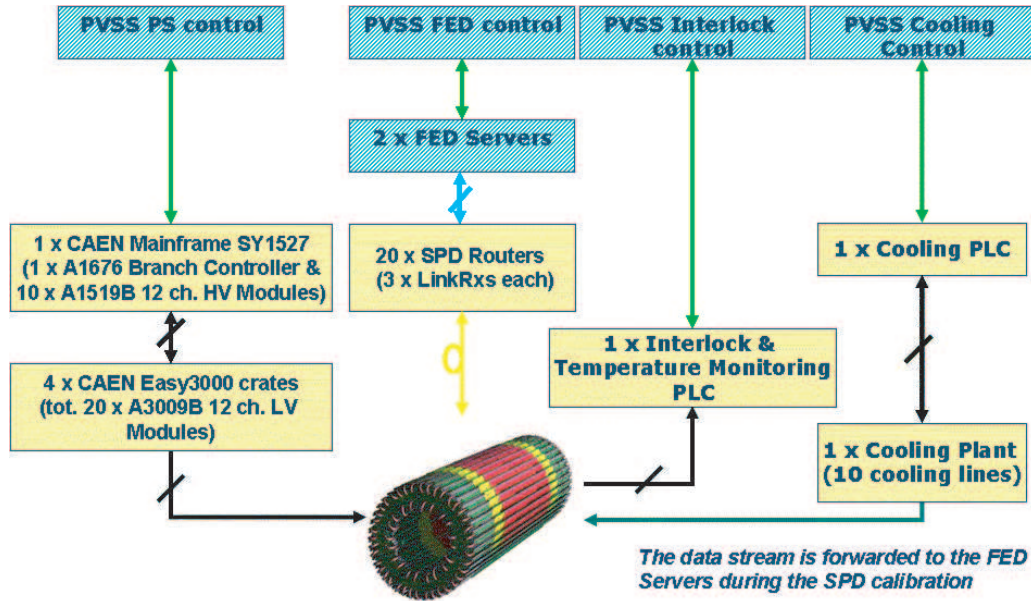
PVSS PS control

PVSS FED control

PVSS Interlock control

PVSS Cooling Control

2 x FED Servers

1 x CAEN Mainframe SY1527 (1 x A1676 Branch Controller & 10 x A1519B 12 ch. HV Modules)

20 x SPD Routers (3 x LinkRxs each)

1 x Cooling PLC

1 x Interlock & Temperature Monitoring PLC

4 x CAEN Easy3000 crates (tot. 20 x A3009B 12 ch. LV Modules)

1 x Cooling Plant (10 cooling lines)

The data stream is forwarded to the FED Servers during the SPD calibration